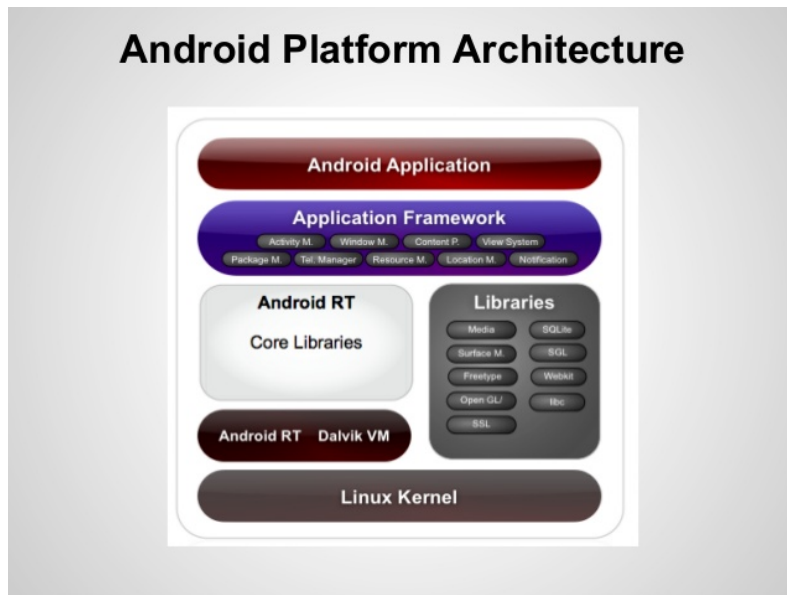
Android Platform Architecture

Android Application

Application Framework

Activity M.
Window M.
Content P.
View System
Package M.
Tel. Manager
Resource M.
Location M.
Notification

Android RT

Core Libraries

Libraries

Media
SQLite
Surface M.
SGL
Freetype
Webkit
Open GL/
libc
SSL

Android RT Dalvik VM

Linux Kernel